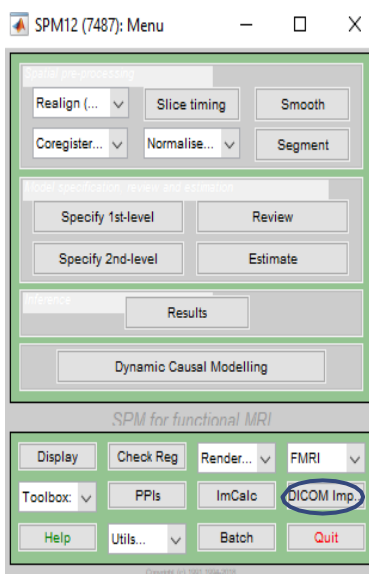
SPM12 (7487): Menu

Spatial pre-processing

Realign (...

Slice timing

Smooth

Coregister...

Normalise...

Segment

Model specification, review and estimation

Specify 1st-level

Review

Specify 2nd-level

Estimate

Inference

Results

Dynamic Causal Modelling

SPM for functional MRI

Display

Check Reg

Render...

FMRI

Toolbox:

PPIs

ImCalc

DICOM Imp.

Help

Utils...

Batch

Quit

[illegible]